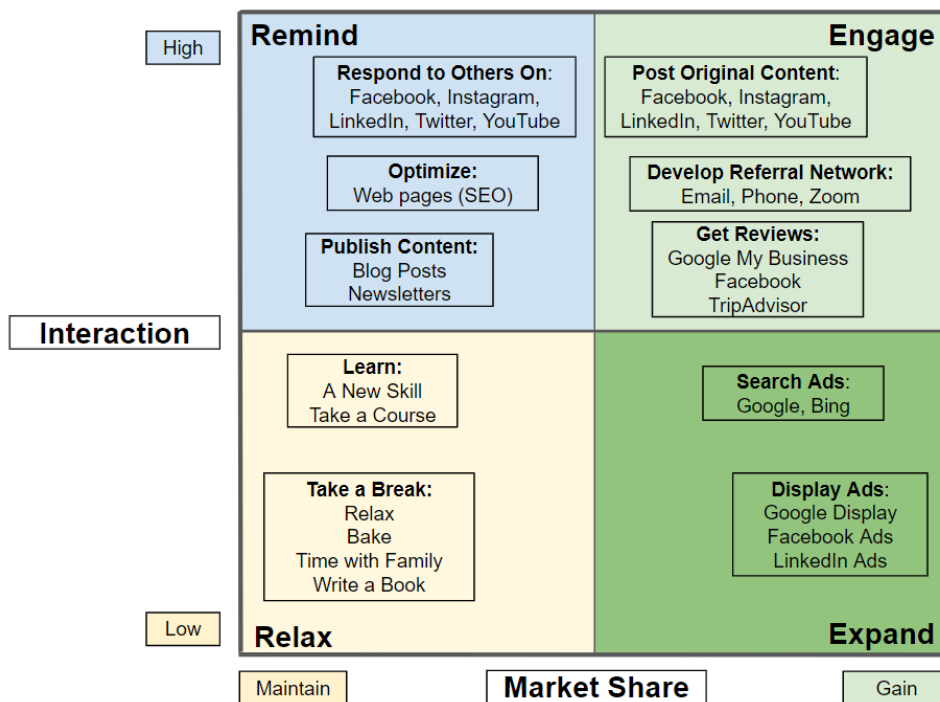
High

Interaction

Low

Remind

Respond to Others On:
Facebook, Instagram, LinkedIn, Twitter, YouTube

Optimize:
Web pages (SEO)

Publish Content:
Blog Posts
Newsletters

Engage

Post Original Content:
Facebook, Instagram, LinkedIn, Twitter, YouTube

Develop Referral Network:
Email, Phone, Zoom

Get Reviews:
Google My Business
Facebook
TripAdvisor

Learn:
A New Skill
Take a Course

Take a Break:
Relax
Bake
Time with Family
Write a Book

Relax

Search Ads:
Google, Bing

Display Ads:
Google Display
Facebook Ads
LinkedIn Ads

Expand

Maintain

Market Share

Gain